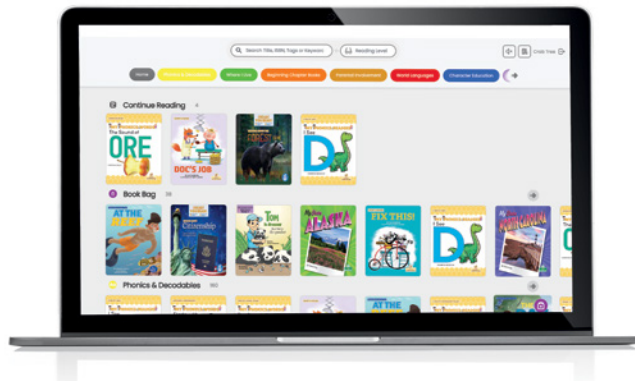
Search Title, ISBN, Tags or Keyword

Reading Level

Code Tree

Home

Phonics & Decodables

Where I Live

Beginning Chapter Books

Parental Involvement

World Languages

Character Education

Continue Reading 4

The Sound of ORE

DOC'S JOB

I See D

Book Bag 38

AT THE

Citizenship

Tom

Alaska

FIX THIS!

I See D

Phonics & Decodables 180

AT THE